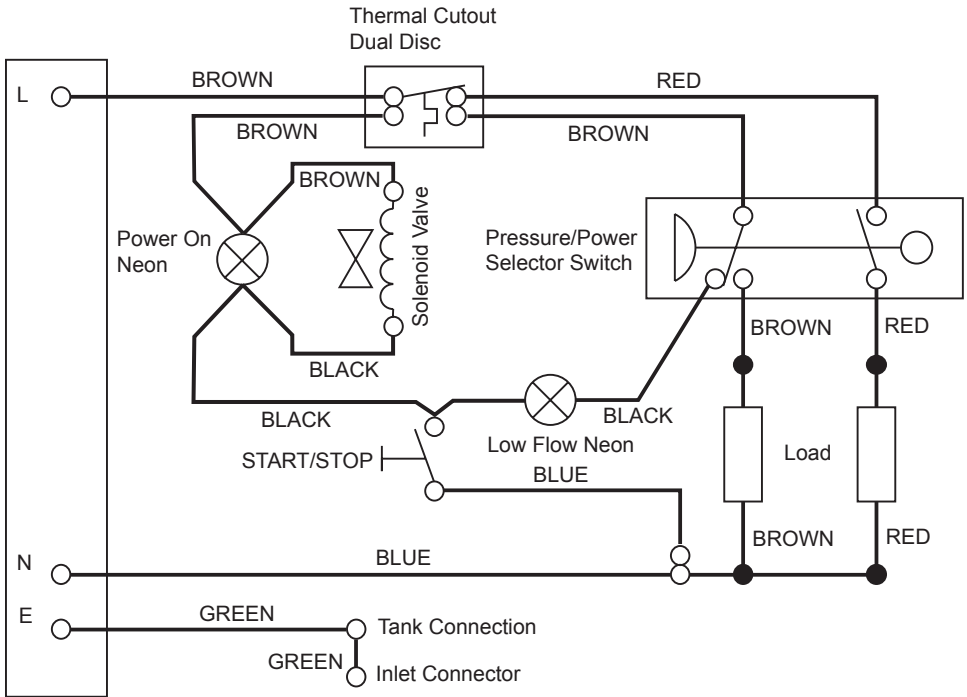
Thermal Cutout
Dual Disc

L

BROWN

RED

BROWN

BROWN

BROWN

Solenoid Valve

Power On
Neon

Pressure/Power
Selector Switch

BROWN

RED

BLACK

BLACK

BLACK

Low Flow Neon

START/STOP

BLUE

Load

BROWN

RED

N

BLUE

E

GREEN

Tank Connection

GREEN

Inlet Connector